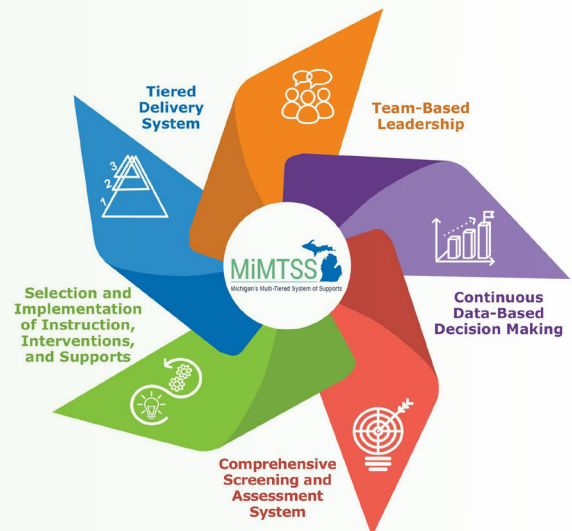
Tiered Delivery System

3
2
1

Team-Based Leadership

MiMTSS
Michigan's Multi-Tiered System of Supports

Continuous Data-Based Decision Making

Selection and Implementation of Instruction, Interventions, and Supports

Comprehensive Screening and Assessment System